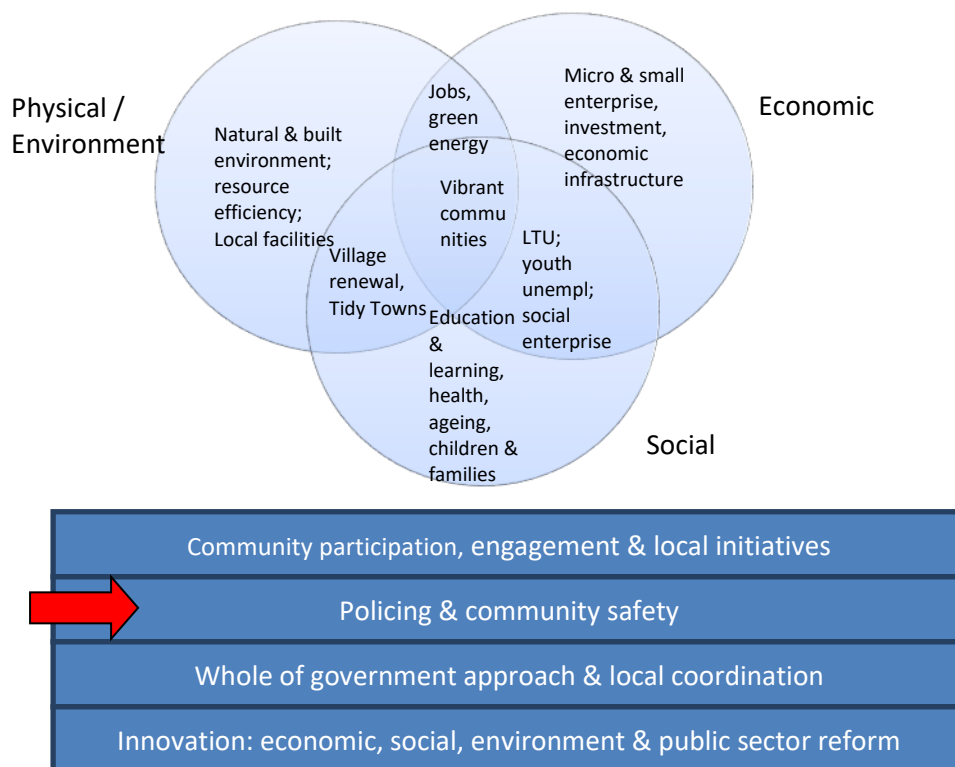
Physical / Environment

Economic

Social

Natural & built environment; resource efficiency; Local facilities

Jobs, green energy

Micro & small enterprise, investment, economic infrastructure

Vibrant communities

Village renewal, Tidy Towns

LTU; youth unempl; social enterprise

Education & learning, health, ageing, children & families

Community participation, engagement & local initiatives

Policing & community safety

Whole of government approach & local coordination

Innovation: economic, social, environment & public sector reform